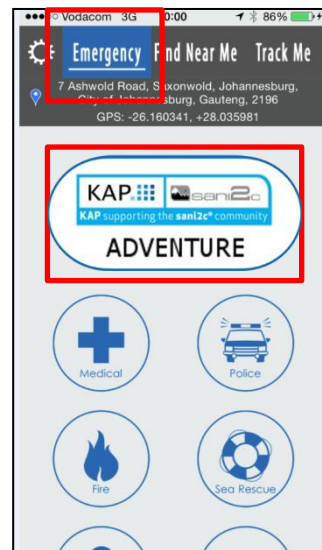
●●●○○ Vodacom 3G 10:00 86%

Emergency Find Near Me Track Me

7 Ashwold Road, Saxonwold, Johannesburg, City of Johannesburg, Gauteng, 2196
GPS: -26.160341, +28.035981

KAP sani2c
KAP supporting the sani2c community
ADVENTURE

Medical

Police

Fire

Sea Rescue